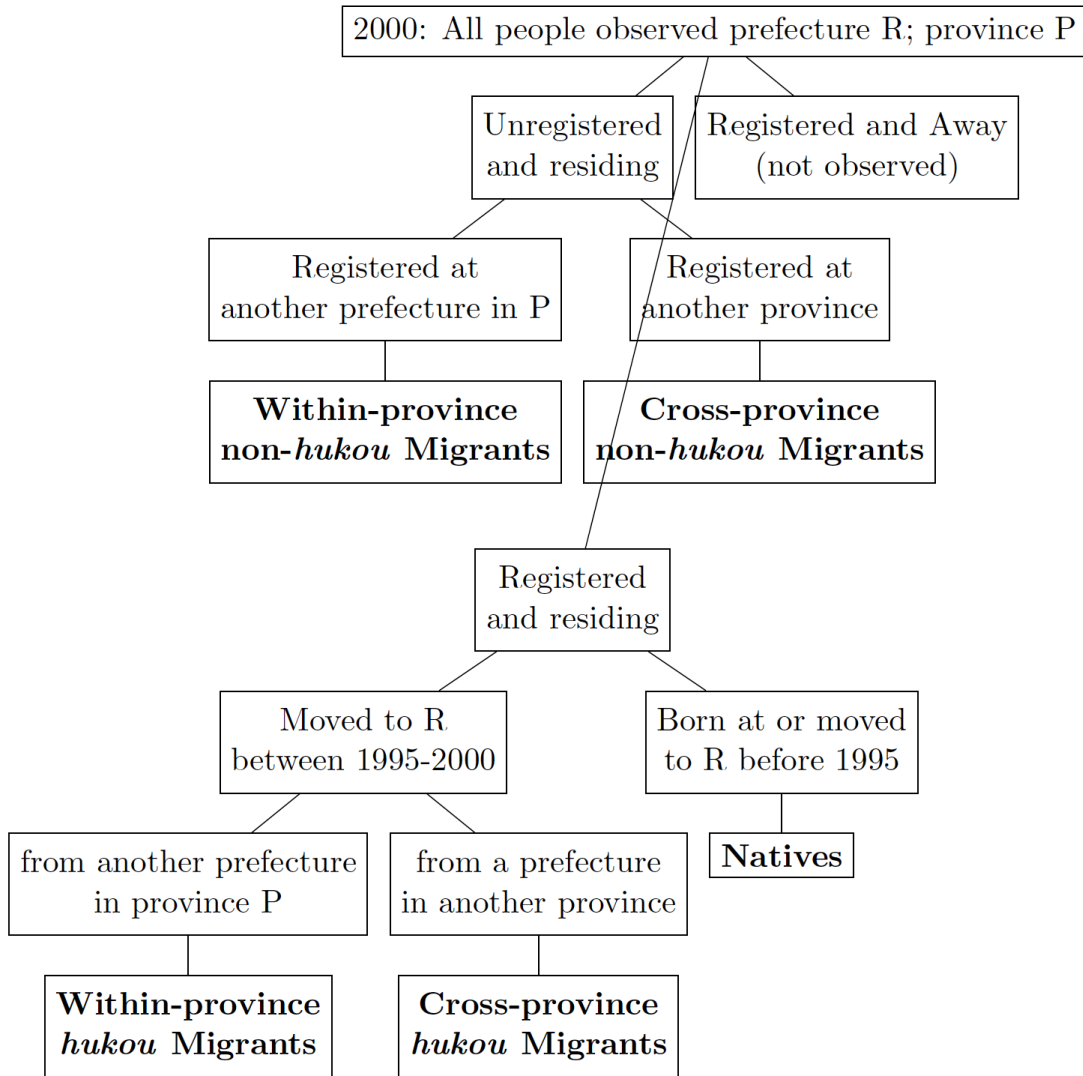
2000: All people observed prefecture R; province P

Unregistered and residing

Registered and Away (not observed)

Registered at another prefecture in P

Registered at another province

**Within-province non-*hukou* Migrants**

**Cross-province non-*hukou* Migrants**

Registered and residing

Moved to R between 1995-2000

Born at or moved to R before 1995

from another prefecture in province P

from a prefecture in another province

**Natives**

**Within-province *hukou* Migrants**

**Cross-province *hukou* Migrants**